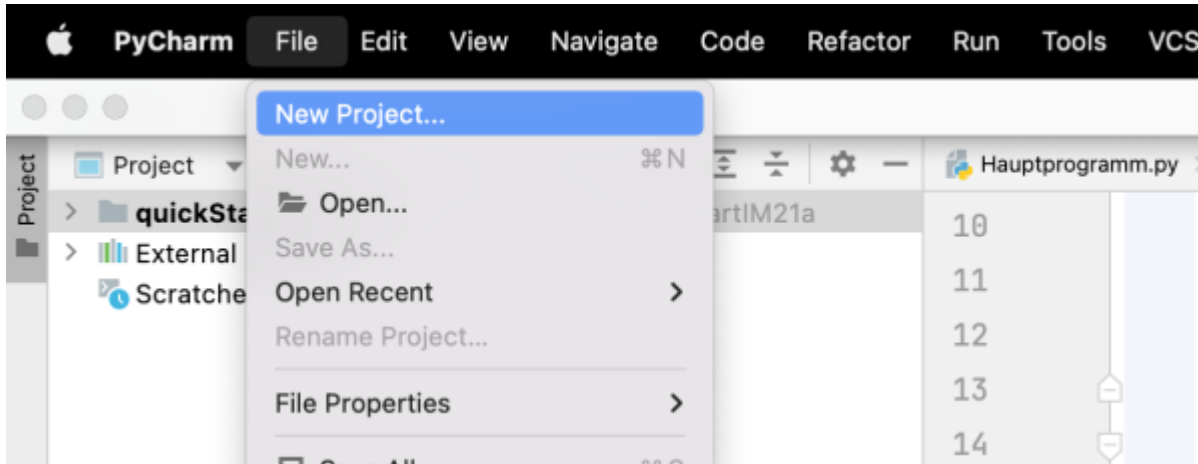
PyCharm File Edit View Navigate Code Refactor Run Tools VCS

Project

Project

quickSta

External

Scratche

New Project...

New... ⌘N

Open...

Save As...

Open Recent

Rename Project...

File Properties

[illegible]

artIM21a

Hauptprogramm.py

10

11

12

13

14